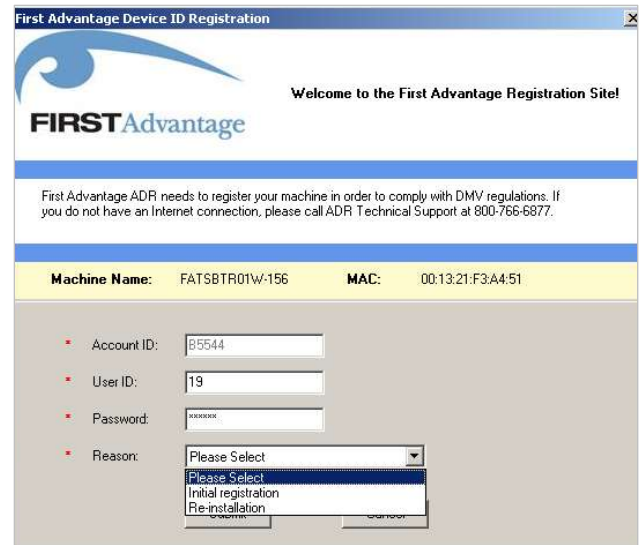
First Advantage Device ID Registration

FIRSTAdvantage

Welcome to the First Advantage Registration Site!

First Advantage ADR needs to register your machine in order to comply with DMV regulations. If you do not have an Internet connection, please call ADR Technical Support at 800-766-6877.

Machine Name: FATSBTR01W-156 MAC: 00:13:21:F3:A4:51

* Account ID: B5544

* User ID: 19

* Password: ******

* Reason: Please Select

Please Select
Initial registration
Re-installation

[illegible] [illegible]